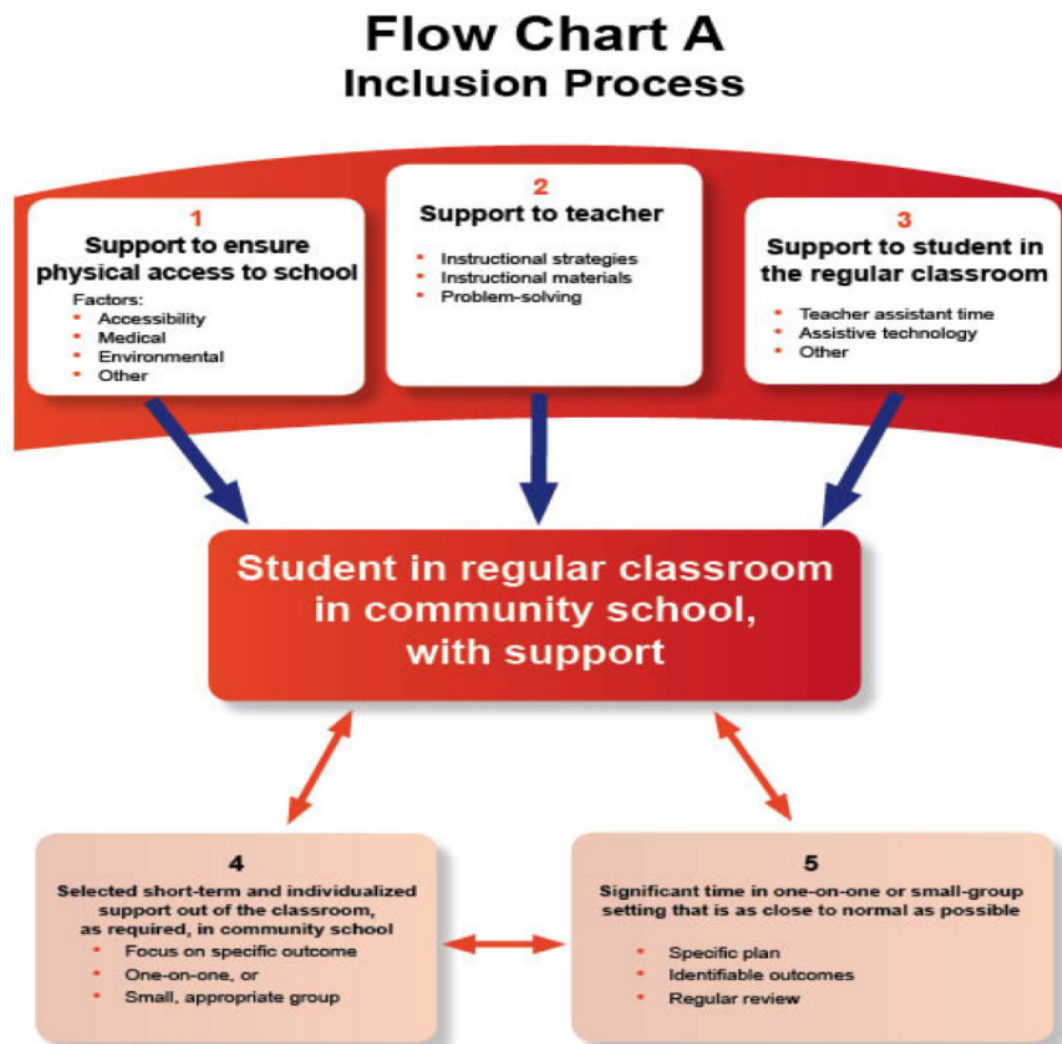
Flow Chart A
Inclusion Process

1
Support to ensure physical access to school
Factors:
• Accessibility
• Medical
• Environmental
• Other

2
Support to teacher
• Instructional strategies
• Instructional materials
• Problem-solving

3
Support to student in the regular classroom
• Teacher assistant time
• Assistive technology
• Other

Student in regular classroom in community school, with support

4
Selected short-term and individualized support out of the classroom, as required, in community school
• Focus on specific outcome
• One-on-one, or
• Small, appropriate group

5
Significant time in one-on-one or small-group setting that is as close to normal as possible
• Specific plan
• Identifiable outcomes
• Regular review